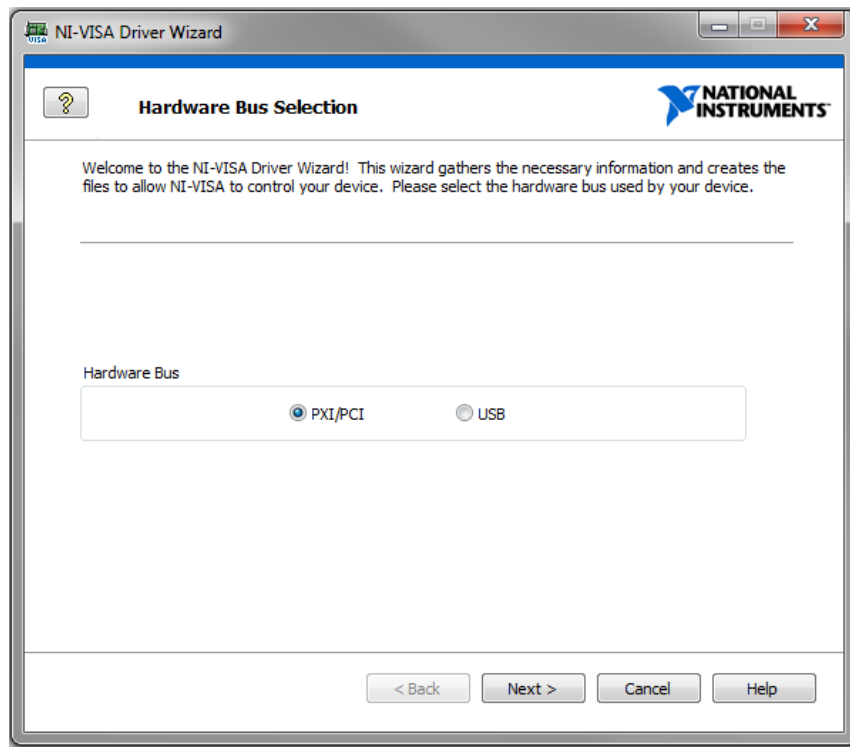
NI-VISA Driver Wizard

?

Hardware Bus Selection

NATIONAL INSTRUMENTS

Welcome to the NI-VISA Driver Wizard! This wizard gathers the necessary information and creates the files to allow NI-VISA to control your device. Please select the hardware bus used by your device.

Hardware Bus

PXI/PCI

USB

< Back

Next >

Cancel

Help